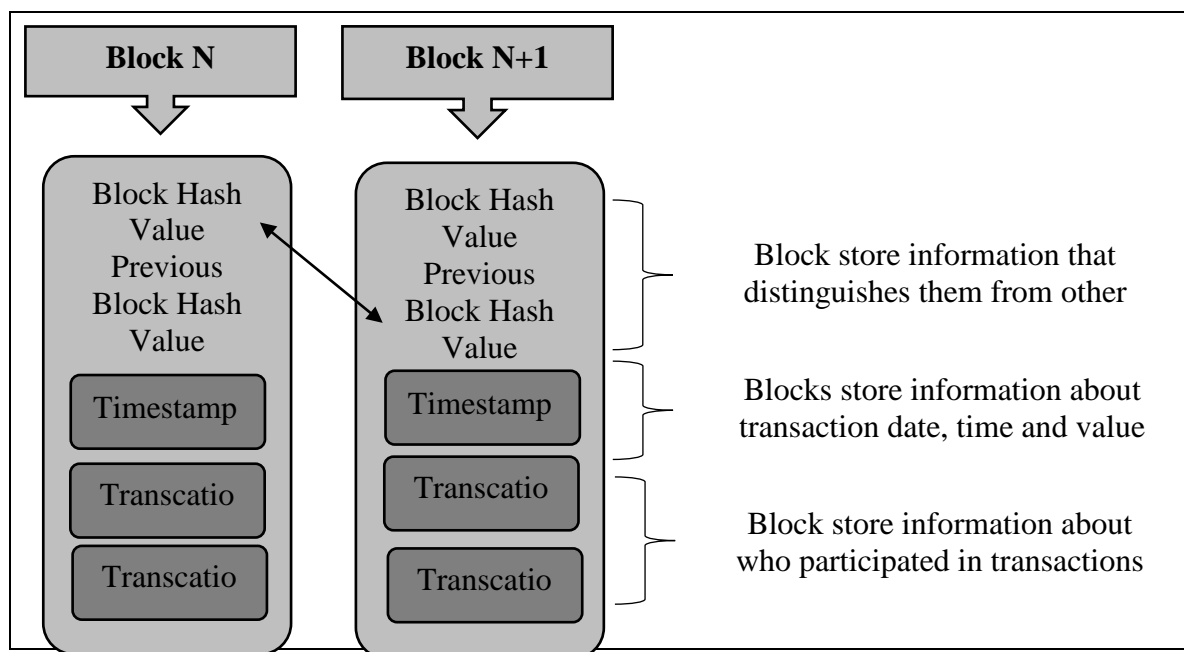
Block N

Block N+1

Block Hash Value Previous Block Hash Value

Timestamp

Transcatio

Transcatio

Block Hash Value Previous Block Hash Value

Timestamp

Transcatio

Transcatio

Block store information that distinguishes them from other

Blocks store information about transaction date, time and value

Block store information about who participated in transactions